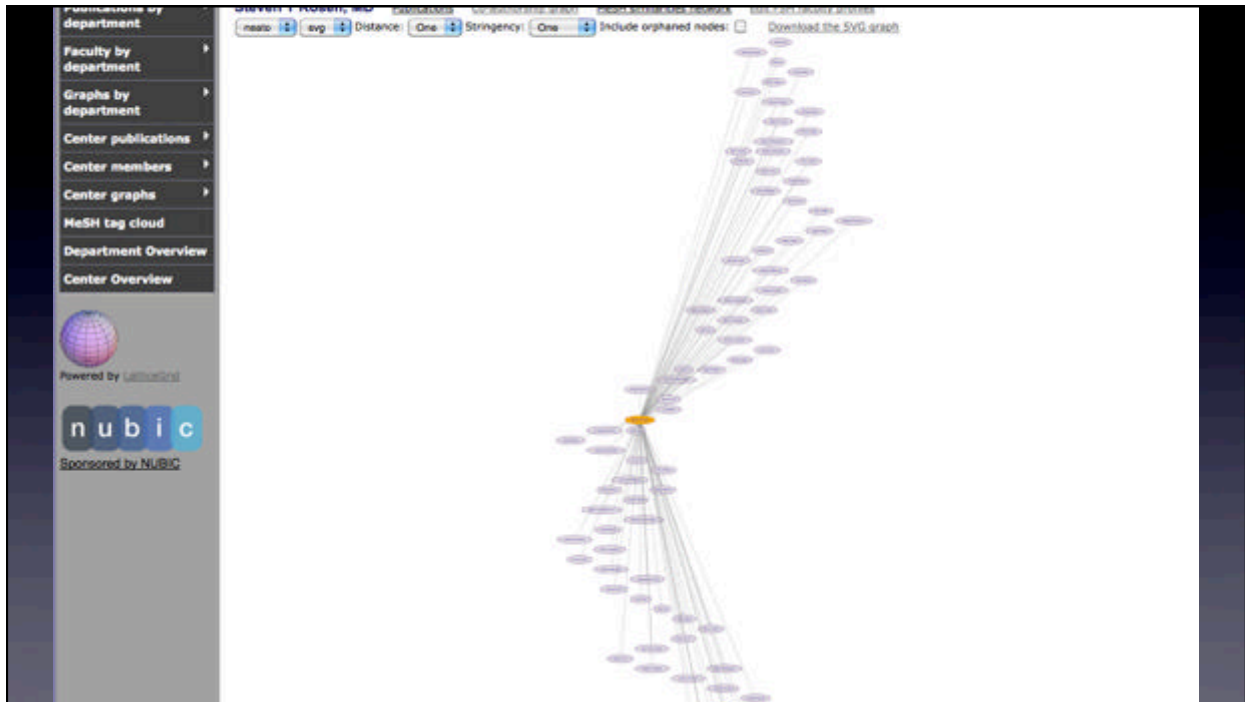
Publications by department
Faculty by department
Graphs by department
Center publications
Center members
Center graphs
MeSH tag cloud
Department Overview
Center Overview

Powered by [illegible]

n u b i c
Sponsored by NUBIC

Steven T Rosen, MD Publications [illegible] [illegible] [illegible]

neato svg Distance: One Stringency: One Include orphaned nodes: Download the SVG graph